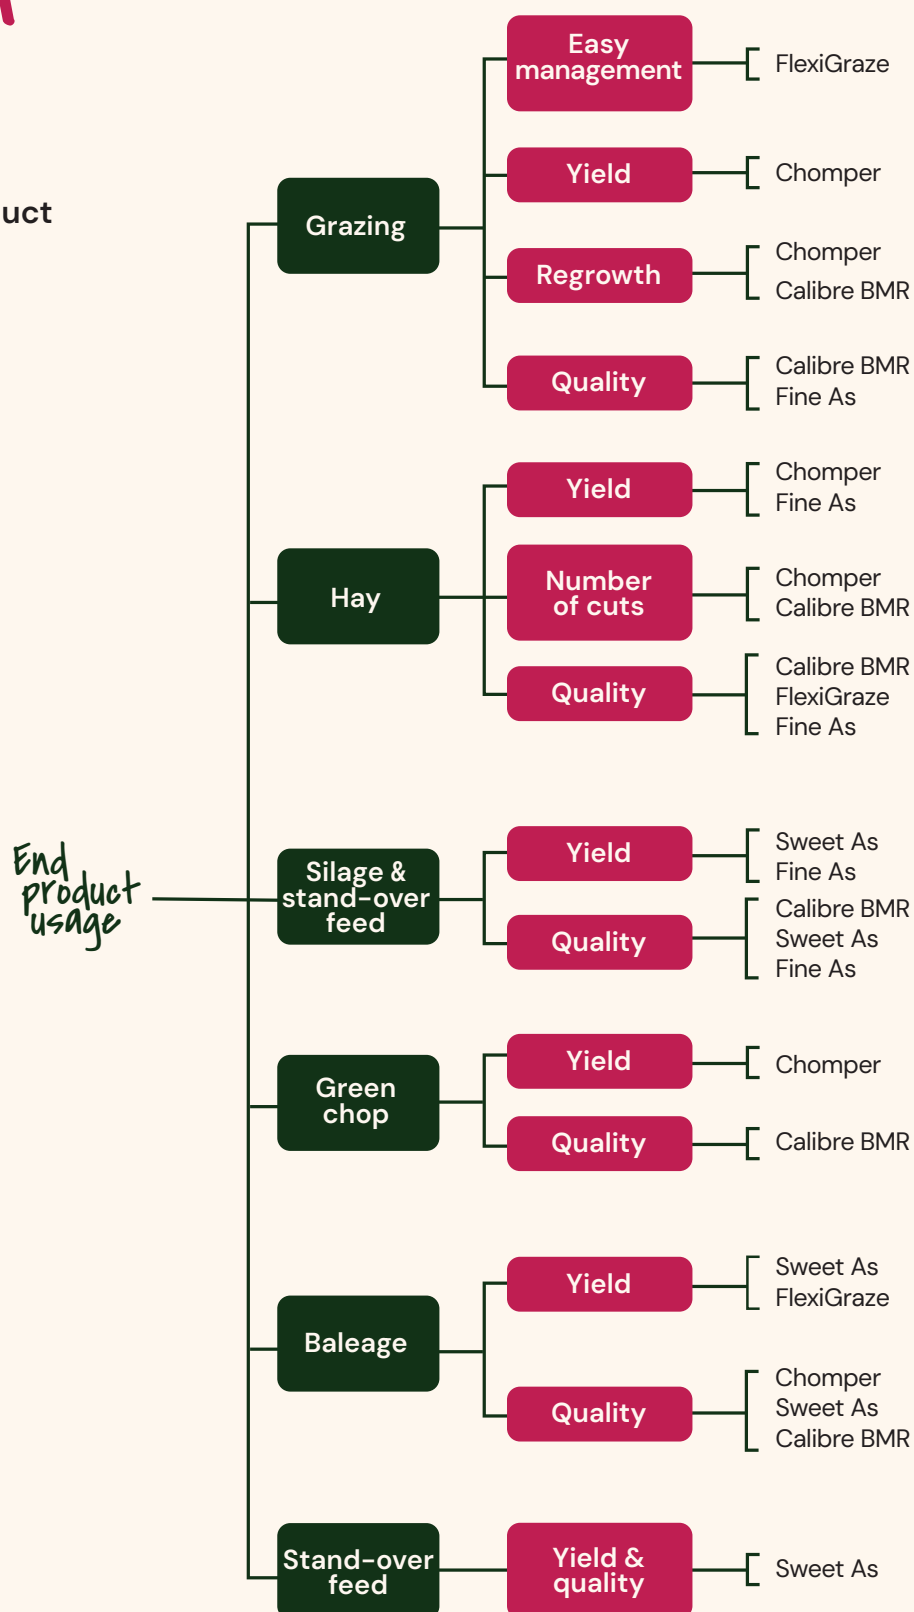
uct

End product usage

Grazing

Easy management
FlexiGraze

Yield
Chomper

Regrowth
Chomper
Calibre BMR

Quality
Calibre BMR
Fine As

Hay

Yield
Chomper
Fine As

Number of cuts
Chomper
Calibre BMR

Quality
Calibre BMR
FlexiGraze
Fine As

Silage & stand-over feed

Yield
Sweet As
Fine As

Quality
Calibre BMR
Sweet As
Fine As

Green chop

Yield
Chomper

Quality
Calibre BMR

Baleage

Yield
Sweet As
FlexiGraze

Quality
Chomper
Sweet As
Calibre BMR

Stand-over feed

Yield & quality
Sweet As